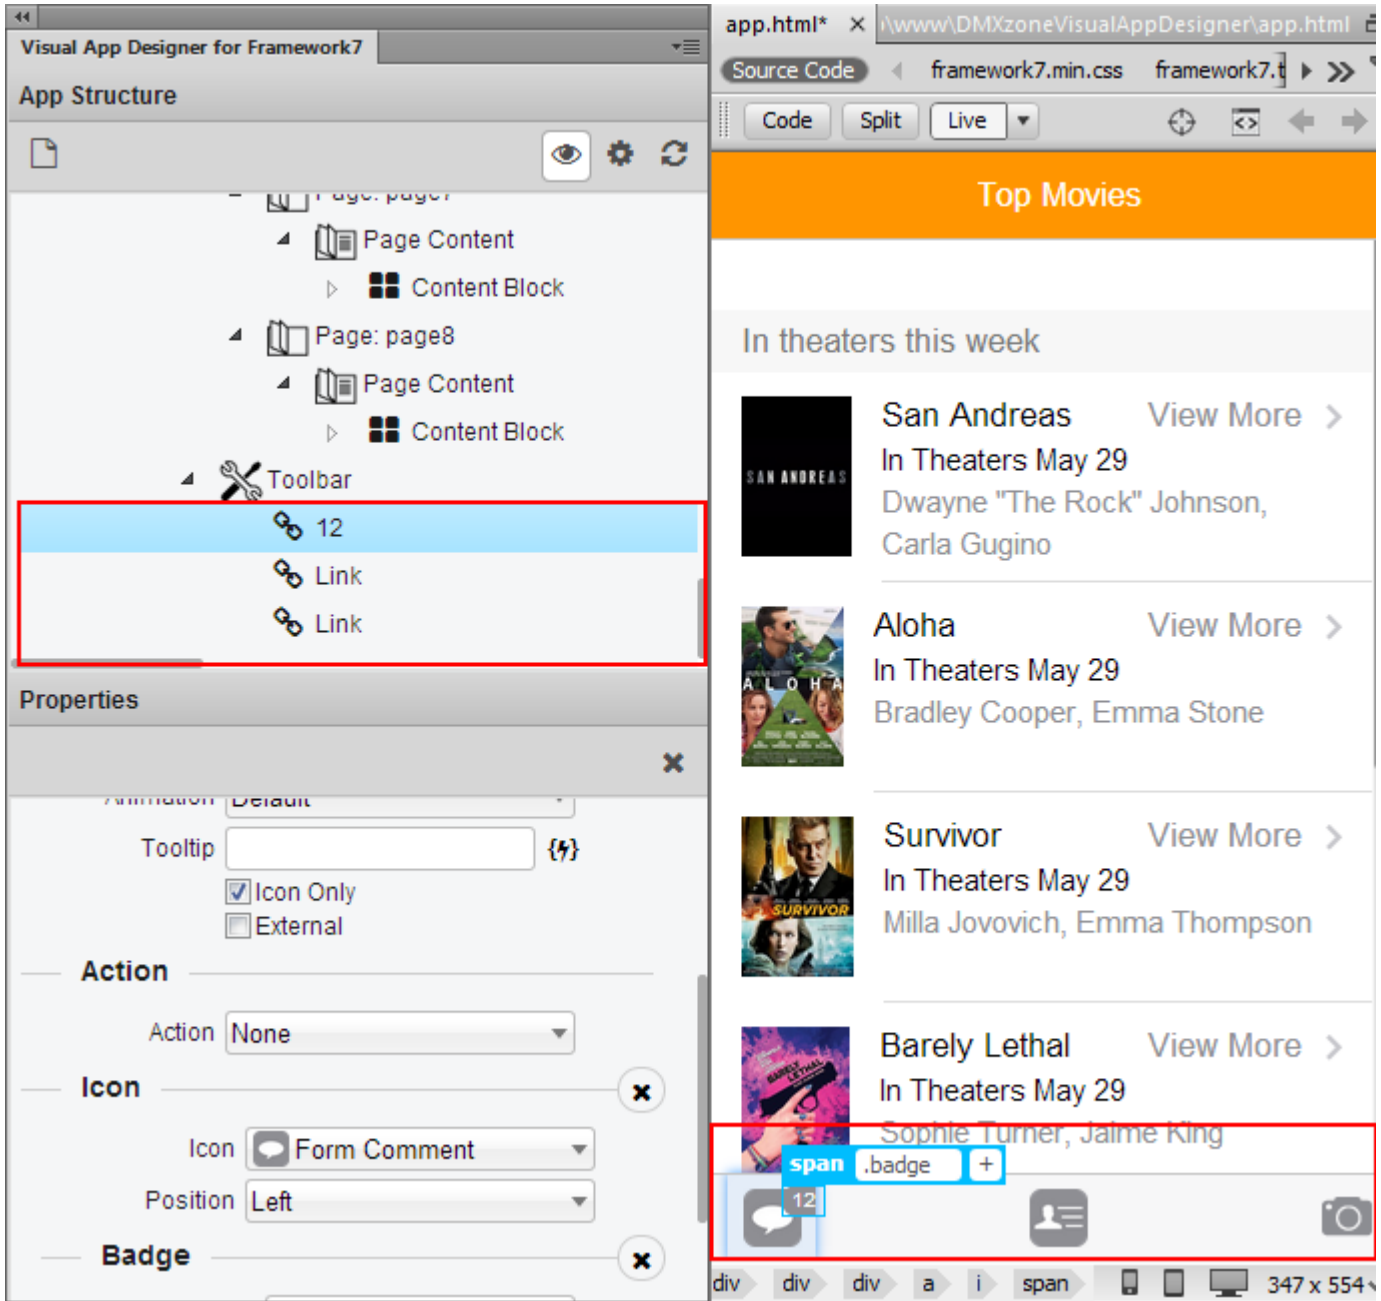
Visual App Designer for Framework7

App Structure

Page Content

Content Block

Page: page8

Page Content

Content Block

Toolbar

12

Link

Link

Properties

Tooltip

{⁄}

Icon Only

External

Action

Action None

Icon

Icon Form Comment

Position Left

Badge

app.html* ×

\www\DMXzoneVisualAppDesigner\app.html

Source Code

framework7.min.css

framework7.t

Code Split Live

Top Movies

In theaters this week

San Andreas View More

In Theaters May 29

Dwayne "The Rock" Johnson, Carla Gugino

SAN ANDREAS

Aloha View More

In Theaters May 29

Bradley Cooper, Emma Stone

ALOHA

Survivor View More

In Theaters May 29

Milla Jovovich, Emma Thompson

SURVIVOR

Barely Lethal View More

In Theaters May 29

Sophie Turner, Jaime King

span .badge +

12

div div div a i span

347 x 554